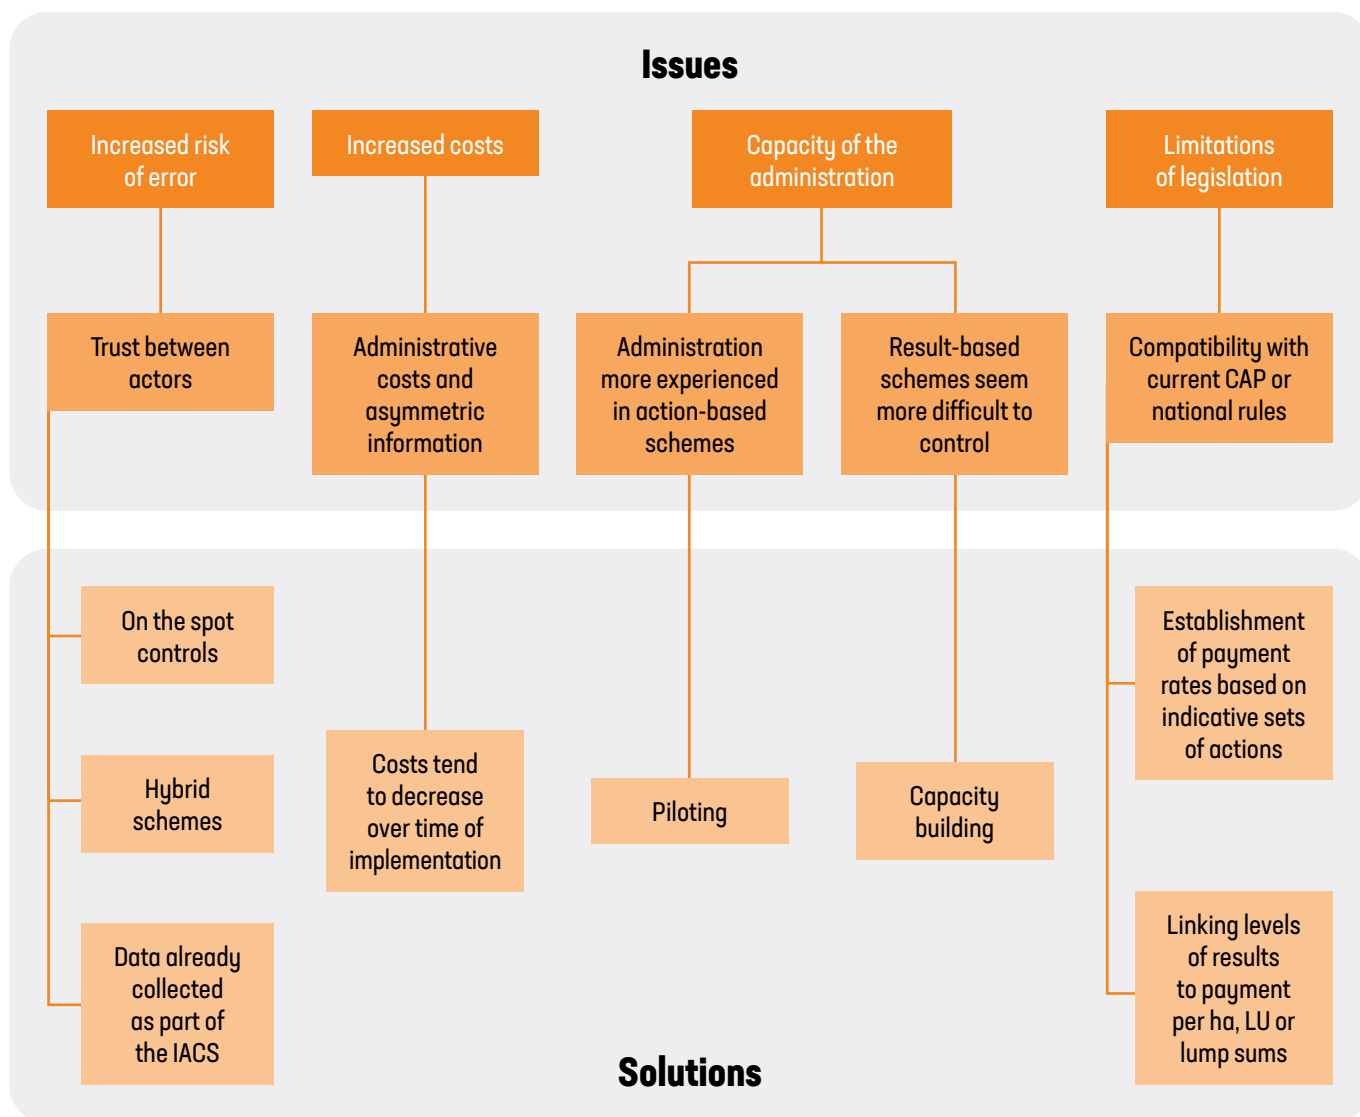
Issues

Increased risk of error

Increased costs

Capacity of the administration

Limitations of legislation

Trust between actors

Administrative costs and asymmetric information

Administration more experienced in action-based schemes

Result-based schemes seem more difficult to control

Compatibility with current CAP or national rules

On the spot controls

Hybrid schemes

Data already collected as part of the IACS

Costs tend to decrease over time of implementation

Piloting

Capacity building

Establishment of payment rates based on indicative sets of actions

Linking levels of results to payment per ha, LU or lump sums

Solutions